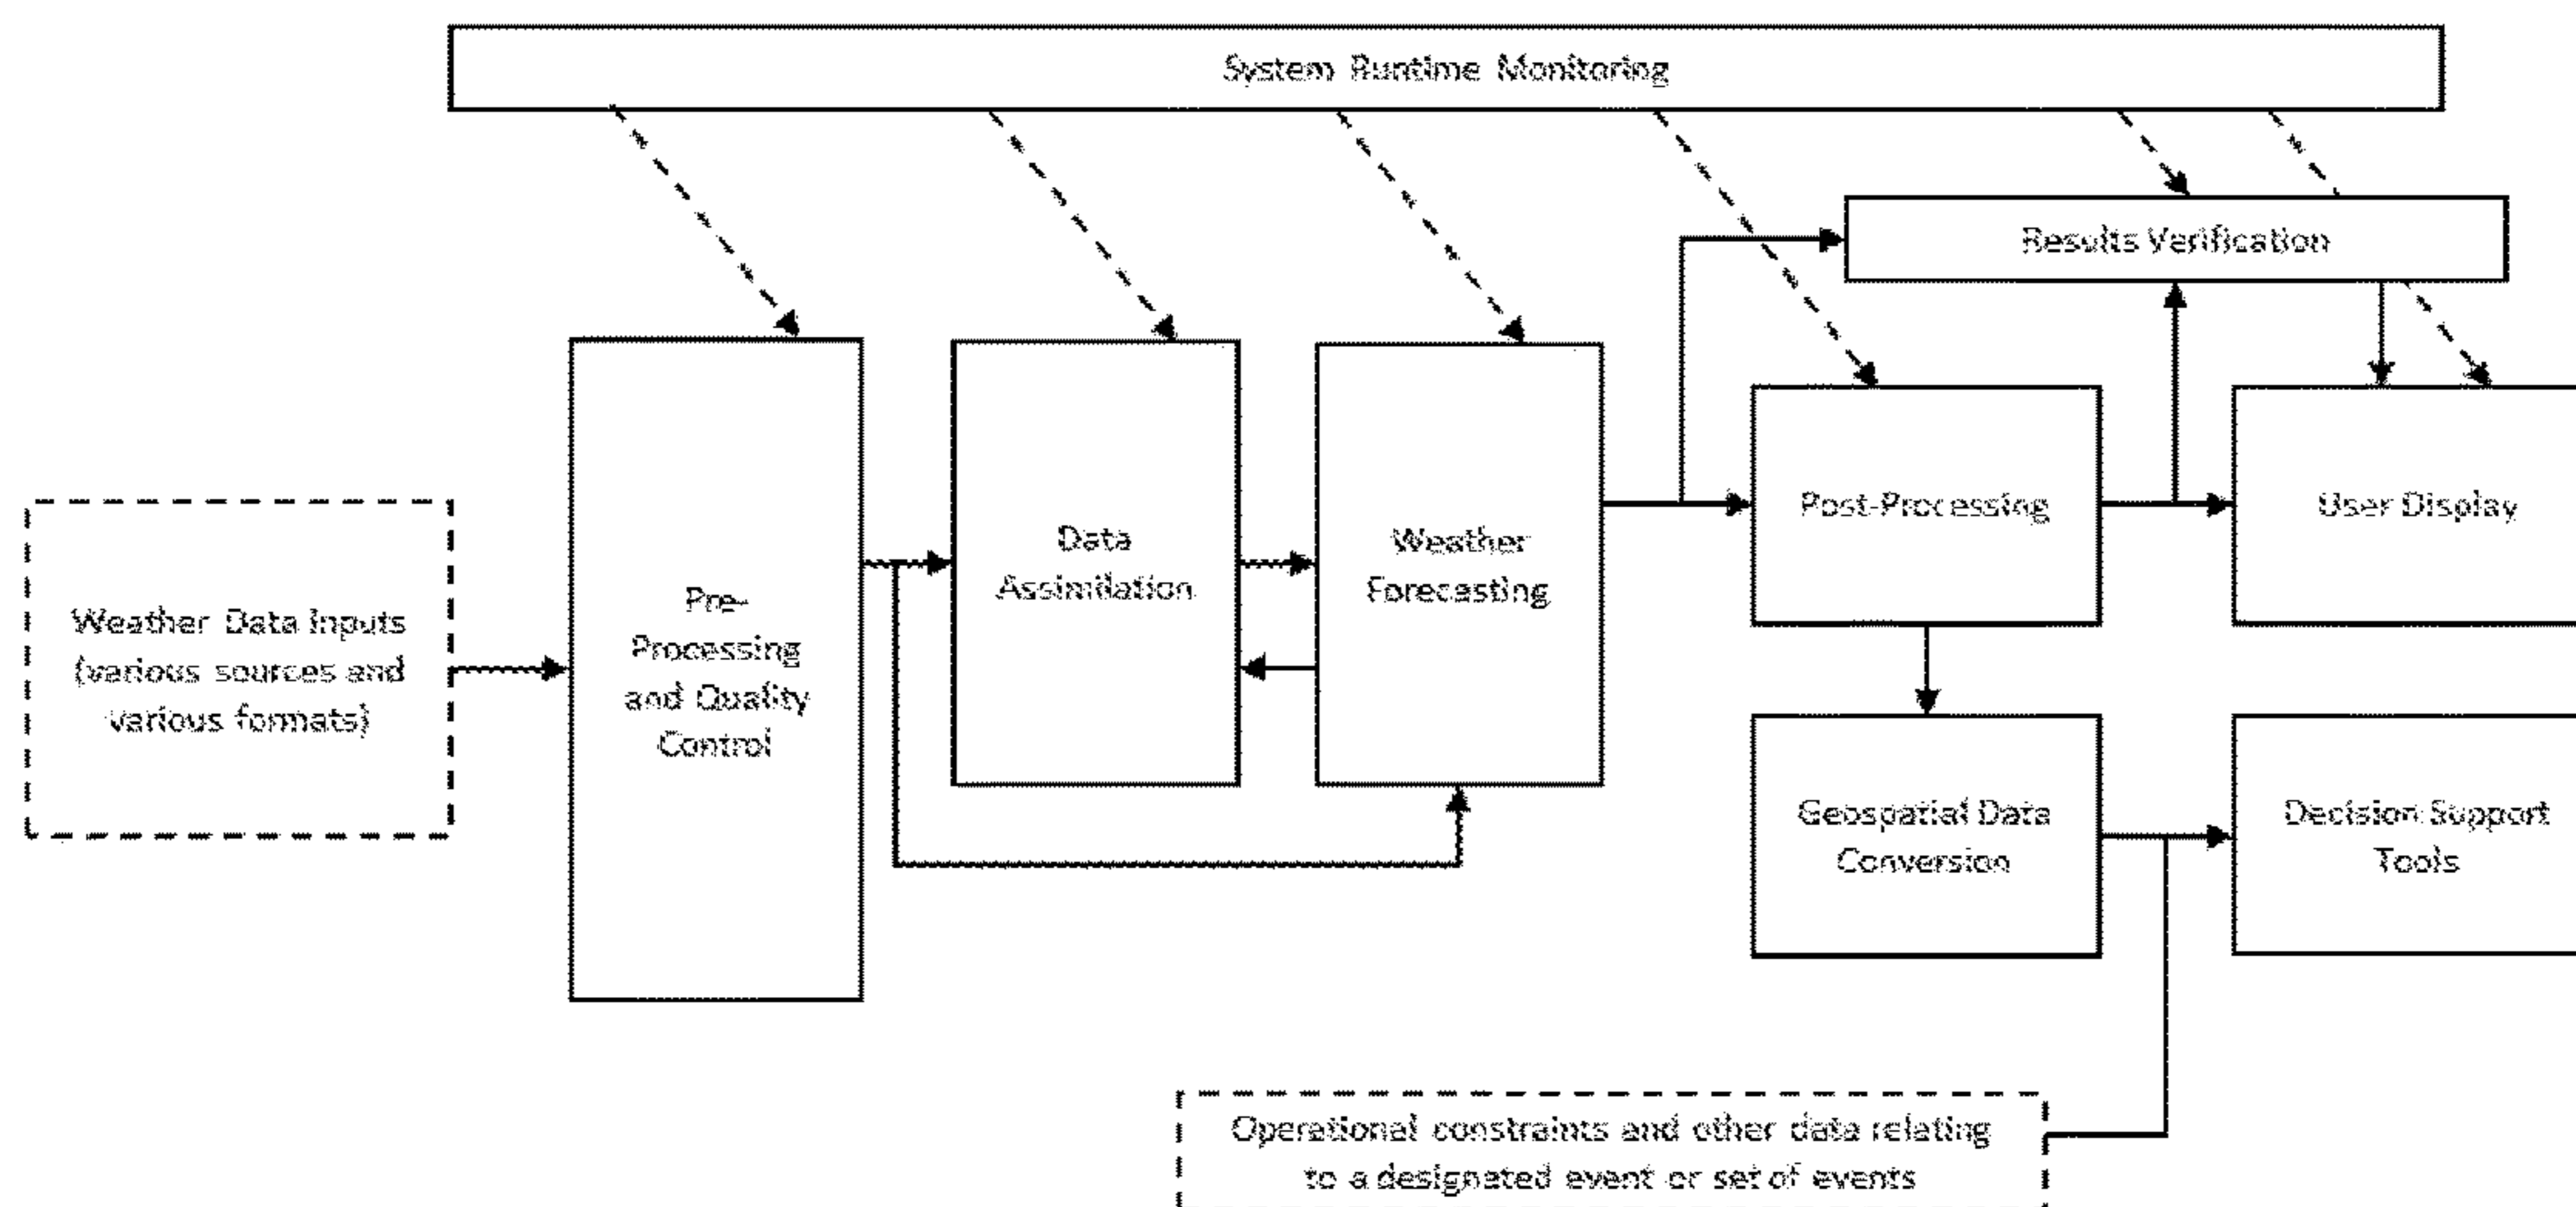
System Runtime Monitoring

Results Verification

Weather Data Inputs (various sources and various formats)

Pre-Processing and Quality Control

Data Assimilation

Weather Forecasting

Post-Processing

User Display

Geospatial Data Conversion

Decision Support Tools

Operational constraints and other data relating to a designated event or set of events